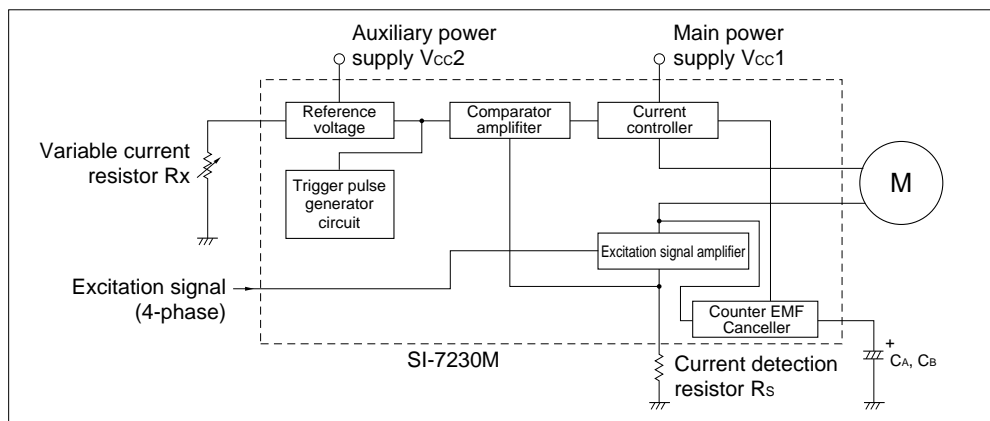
Auxiliary power supply $V_{CC}2$

Main power supply $V_{CC}1$

Reference voltage

Comparator amplifiter

Current controller

Variable current resistor Rx

Trigger pulse generator circuit

M

Excitation signal amplifier

Excitation signal (4-phase)

Counter EMF Canceller

+

$C_A$, $C_B$

SI-7230M

Current detection resistor $R_S$